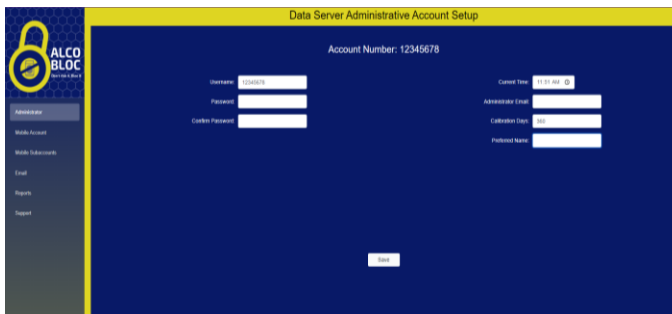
ALCO BLOC

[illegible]

Administrator

Mobile Account

Mobile Subaccounts

Email

Reports

Support

Data Server Administrative Account Setup

Account Number: 12345678

Username: 12345678

Password:

Confirm Password:

Current Time: 11:31 AM

Administrator Email:

Calibration Days: 360

Preferred Name:

Save